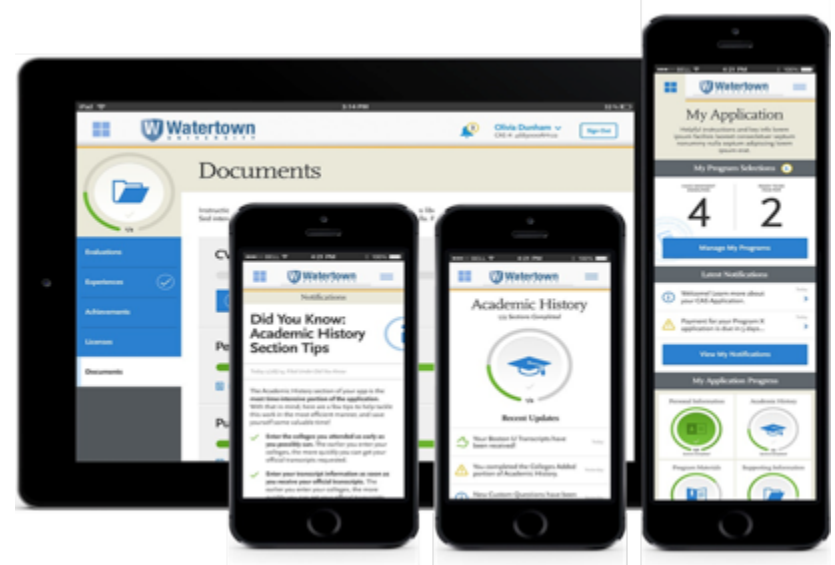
iPad
5:14 PM
Watertown
UNIVERSITY
Olivia Dunham
Sign Out
Documents
Evaluations
Experiences
Achievements
Licenses
Documents
CV
Pe
Pu

Watertown
Notifications
Did You Know: Academic History Section Tips
The Academic History section of your app is the most time intensive portion of the application.
Enter the colleges you attended as early as you possibly can.
Enter your transcript information as soon as you receive your official transcripts.

Watertown
Academic History
Recent Updates
Your Boston U Transcripts have been received!
You completed the Colleges Added portion of Academic History.
New Custom Questions have been

Watertown
My Application
My Program Selections
4
2
Manage My Programs
Latest Notifications
Welcome! Learn more about your CAS Application.
Payment for your Program X application is due in 3 days.
View My Notifications
My Application Progress
Personal Information
Academic History
Program Materials
Supporting Information